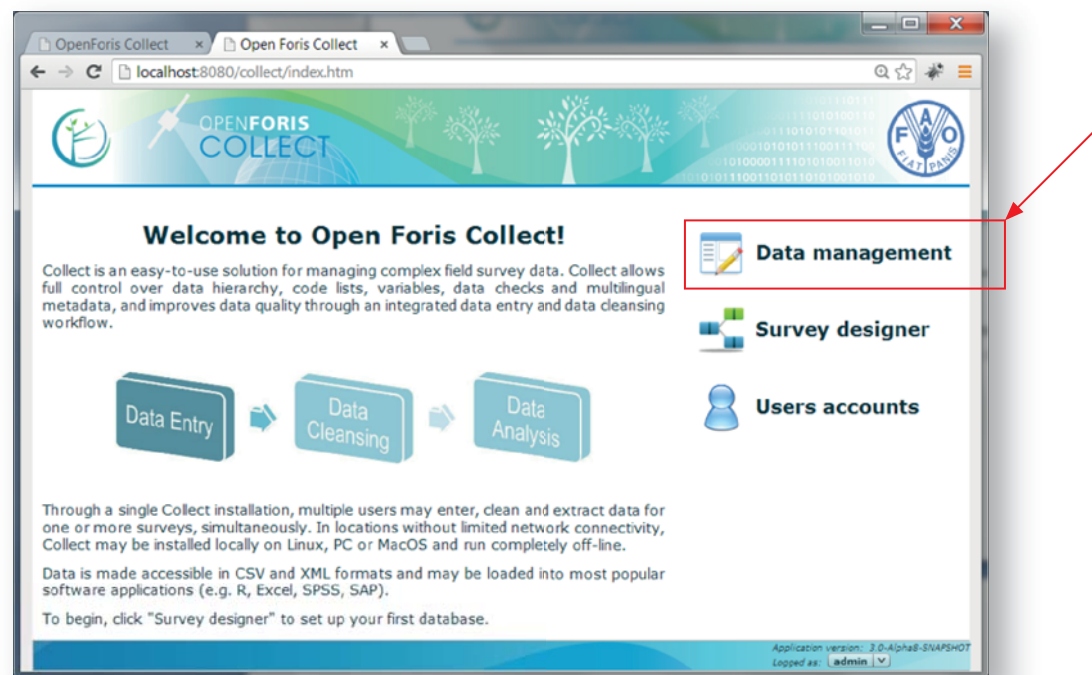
OpenForis Collect ×
Open Foris Collect ×

localhost:8080/collect/index.htm

OPENFORIS
COLLECT

FAO
FIAT PANIS

Welcome to Open Foris Collect!

Collect is an easy-to-use solution for managing complex field survey data. Collect allows full control over data hierarchy, code lists, variables, data checks and multilingual metadata, and improves data quality through an integrated data entry and data cleansing workflow.

Data Entry
Data Cleansing
Data Analysis

Through a single Collect installation, multiple users may enter, clean and extract data for one or more surveys, simultaneously. In locations without limited network connectivity, Collect may be installed locally on Linux, PC or MacOS and run completely off-line.

Data is made accessible in CSV and XML formats and may be loaded into most popular software applications (e.g. R, Excel, SPSS, SAP).

To begin, click "Survey designer" to set up your first database.

Data management

Survey designer

Users accounts

Application version: 3.0-Alpha8-SNAPSHOT
Logged as: admin